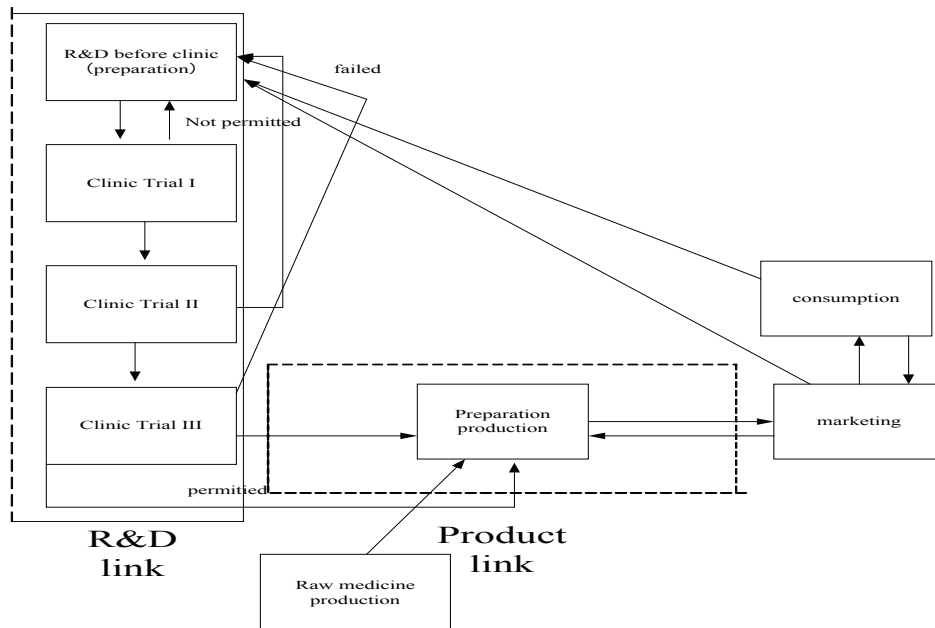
R&D before clinic (preparation)

failed

Not permitted

Clinic Trial I

Clinic Trial II

Clinic Trial III

permitied

consumption

Preparation production

marketing

R&D link

Product link

Raw medicine production